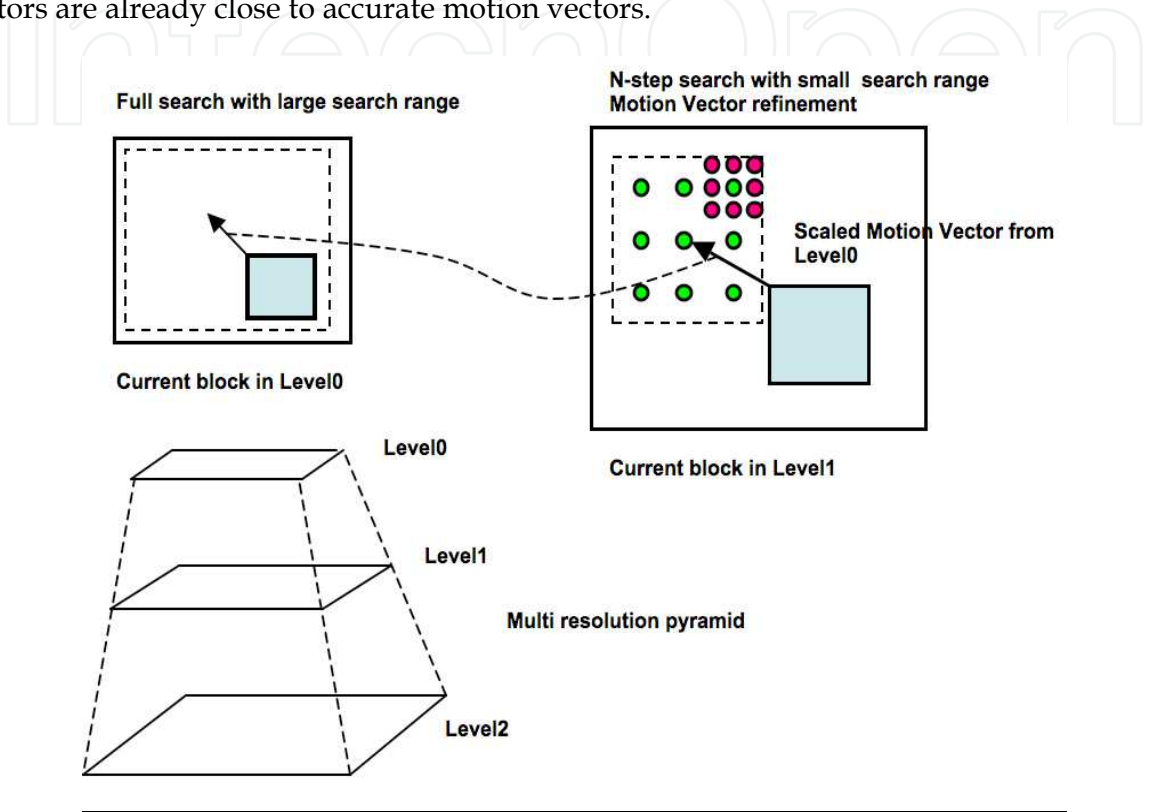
tors are already close to accurate motion vectors.

Full search with large search range

N-step search with small search range
Motion Vector refinement

Scaled Motion Vector from Level0

Current block in Level0

Current block in Level1

Level0

Level1

Multi resolution pyramid

Level2